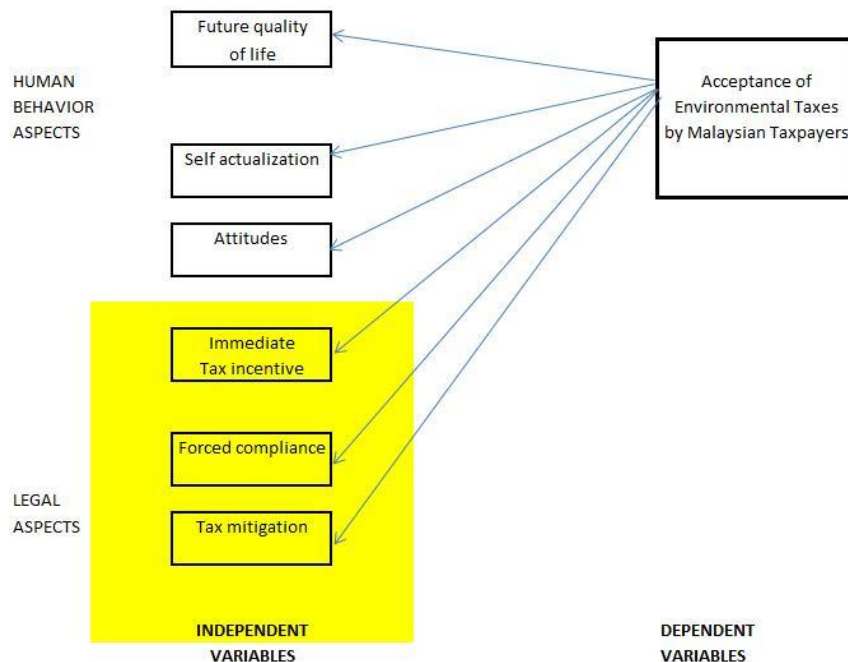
Future quality of life

HUMAN BEHAVIOR ASPECTS

Acceptance of Environmental Taxes by Malaysian Taxpayers

Self actualization

Attitudes

Immediate Tax incentive

Forced compliance

LEGAL ASPECTS

Tax mitigation

INDEPENDENT VARIABLES

DEPENDENT VARIABLES